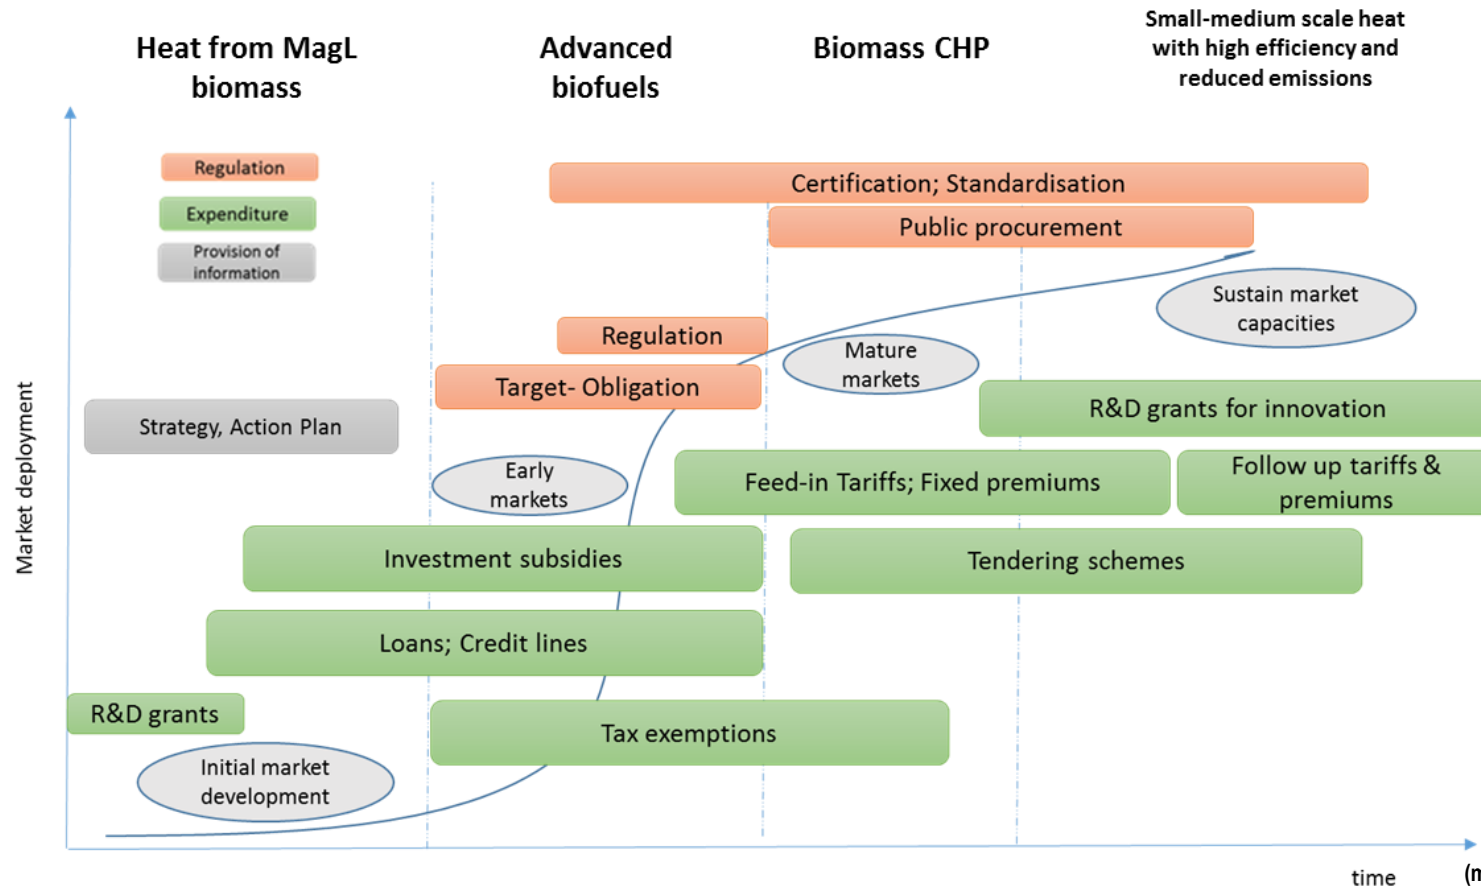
Heat from MagL biomass

Advanced biofuels

Biomass CHP

Small-medium scale heat with high efficiency and reduced emissions

Regulation

Expenditure

Provision of information

Certification; Standardisation

Public procurement

Sustain market capacities

Regulation

Mature markets

Target- Obligation

R&D grants for innovation

Strategy, Action Plan

Early markets

Feed-in Tariffs; Fixed premiums

Follow up tariffs & premiums

Investment subsidies

Tendering schemes

Loans; Credit lines

R&D grants

Tax exemptions

Initial market development

Market deployment

time

(m